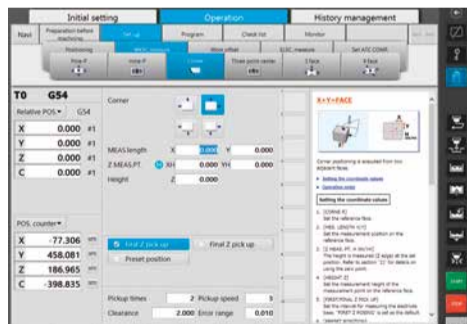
Initial setting

Operation

History management

Navi

Preparation before machining

Set up

Program

Check list

Monitor

Positioning

Work measure

Move offset

E/EC measure

Set ATC COMP.

Pole F

Inner F

Corner

Three point center

3 face

4 face

T0 G54

Relative POS.

G54

| X | 0.000 | #1 |
|---|---|---|
| Y | 0.000 | #1 |
| Z | 0.000 | #1 |
| C | 0.000 | #1 |

POS. counter

| X | -77.306 |
|---|---|
| Y | 458.081 |
| Z | 186.965 |
| C | -398.835 |

Corner

MEAS length X 0.000 Y 0.000

Z MEAS.PT XH 0.000 YH 0.000

Height Z 0.000

Final Z pick up

Final Z pick up

Preset position

Pickup times 2 Pickup speed 5

Clearance 2.000 Error range 0.010

X+Y+FACE

Corner positioning is acquired from two adjacent faces.

Setting the coordinate values

Operation steps

Setting the coordinate values

1. [CORNER X] Set the reference face.

2. [MEAS. LENGTH X,Y] Set the measurement position on the reference face.

3. [Z MEAS. PT. XH,YH] The height is measured (Z edge) at the set position. Refer to section "(1)" for details on using the jack point.

4. [HEIGHT Z] Set the measurement height of the measurement point on the reference face.

5. [ROTATIONAL Z PICK UP] Set the manual for measuring the electrode base. "FIRST Z PICKING" is set as the default.

6. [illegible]